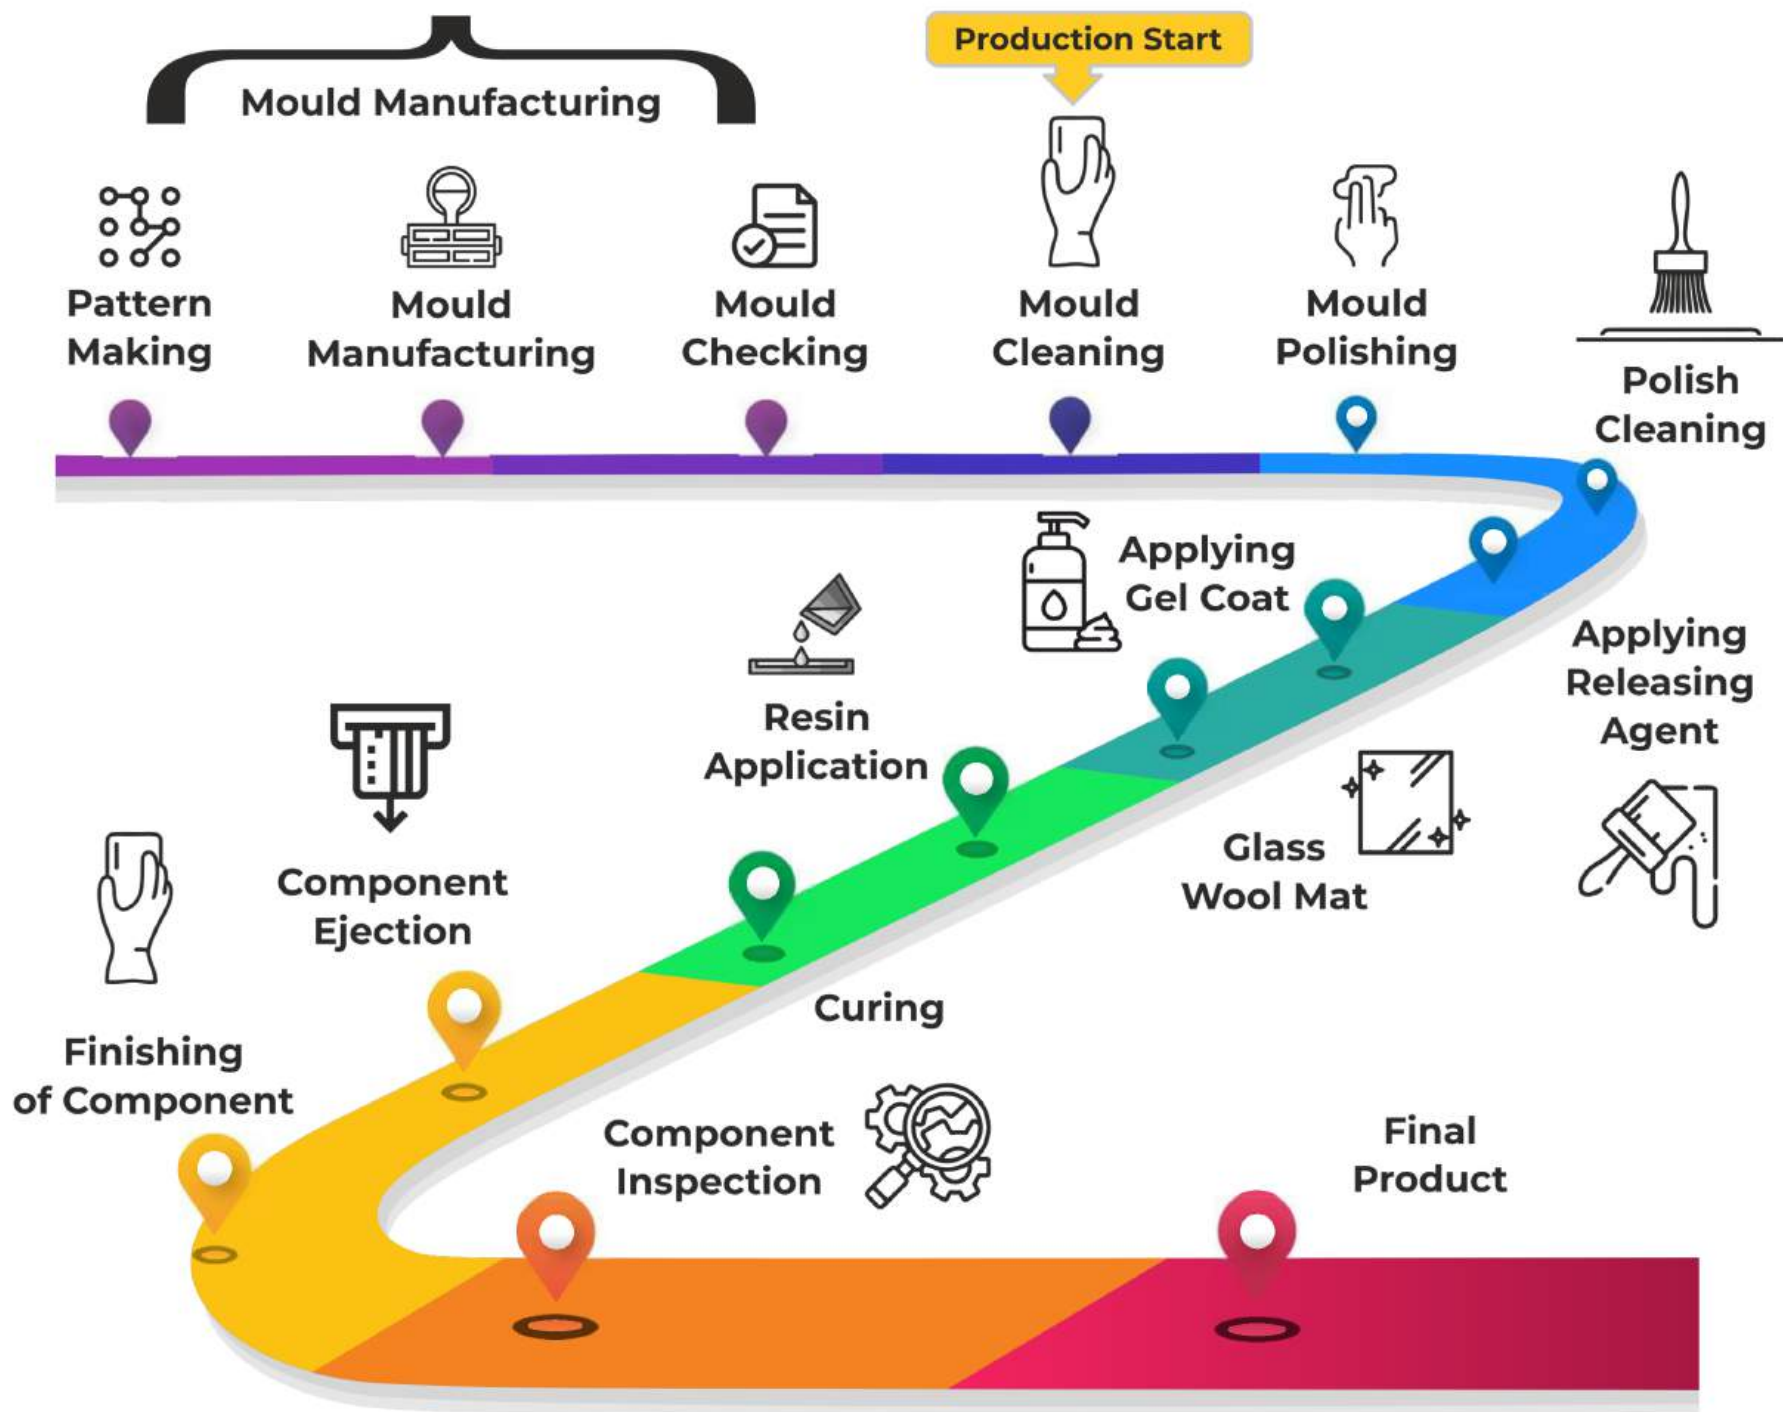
Mould Manufacturing

Production Start

Pattern Making

Mould Manufacturing

Mould Checking

Mould Cleaning

Mould Polishing

Polish Cleaning

Applying Gel Coat

Applying Releasing Agent

Resin Application

Glass Wool Mat

Component Ejection

Curing

Finishing of Component

Component Inspection

Final Product